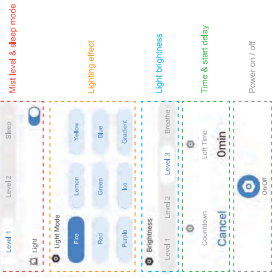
Mist level & sleep mode

Level 1
Level 2
Sleep

Lighting effect

Light
Light Mode
Fire
Lemon
Yellow
Red
Green
Blue
Purple
Ice
Gradient

Light brightness

Brightness
Level 1
Level 2
Breathe

Time & start delay

Countdown
Left Time
Cancel
0min

Power on / off

On/Off